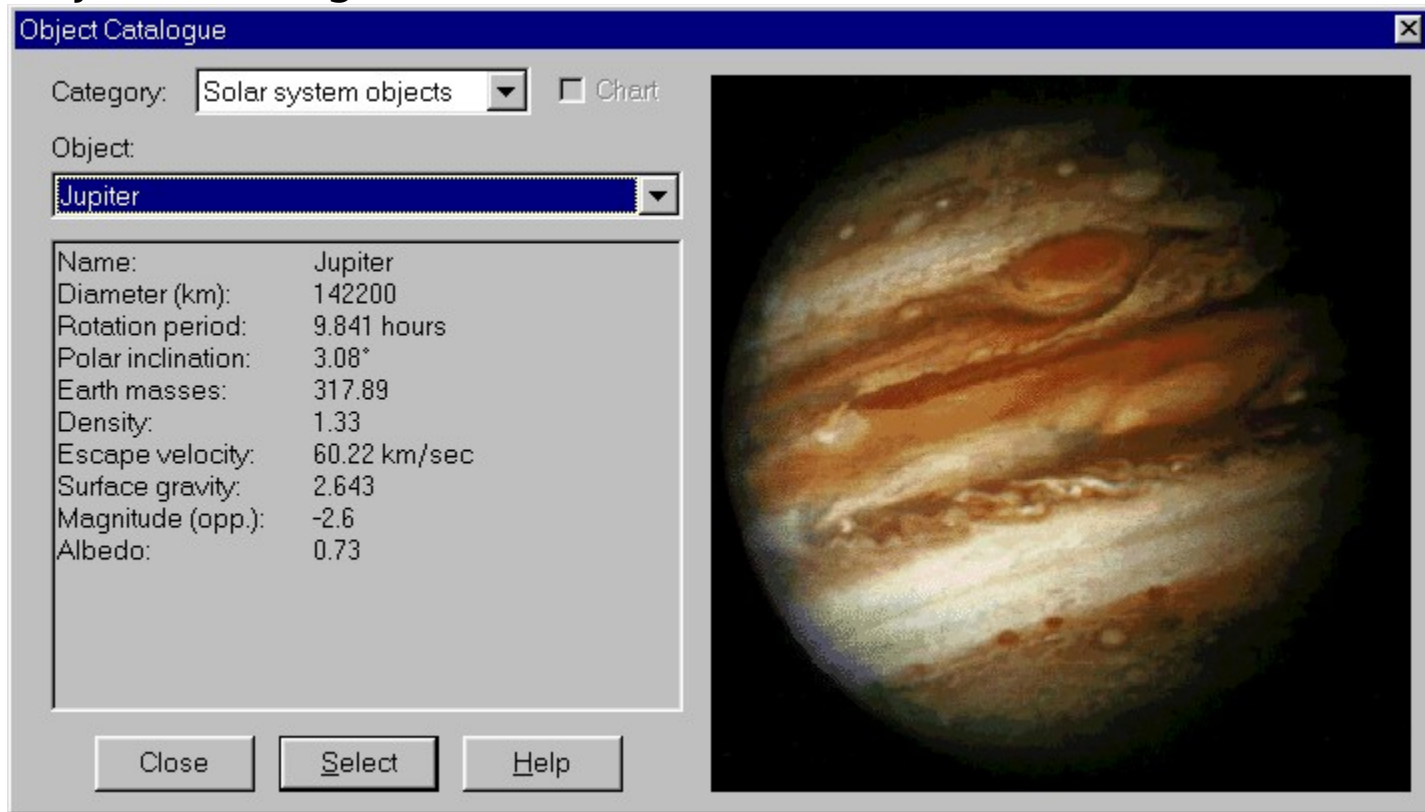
Object Catalogue

Category: Solar system objects

Chart

Object:

Jupiter

| | |
|---|---|
| Name: | Jupiter |
| Diameter (km): | 142200 |
| Rotation period: | 9.841 hours |
| Polar inclination: | 3.08° |
| Earth masses: | 317.89 |
| Density: | 1.33 |
| Escape velocity: | 60.22 km/sec |
| Surface gravity: | 2.643 |
| Magnitude (opp.): | -2.6 |
| Albedo: | 0.73 |

Close Select Help